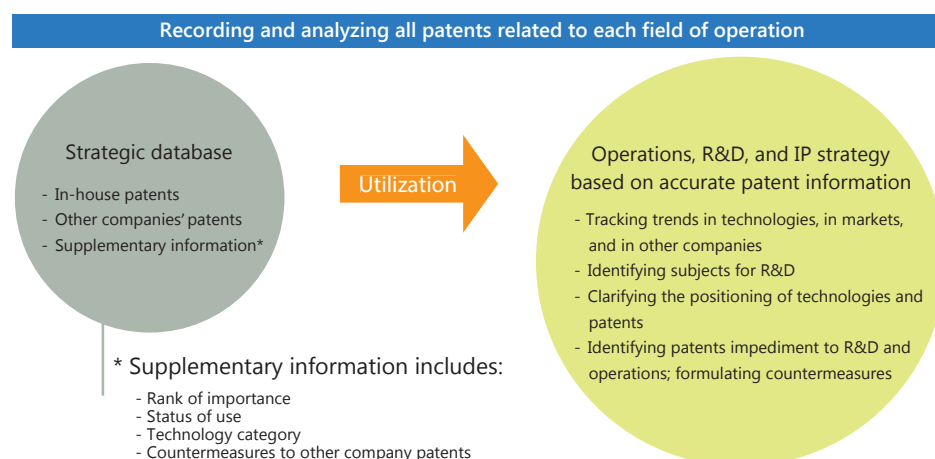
Recording and analyzing all patents related to each field of operation

Strategic database

- In-house patents
- Other companies' patents
- Supplementary information*

Utilization

Operations, R&D, and IP strategy based on accurate patent information

- Tracking trends in technologies, in markets, and in other companies
- Identifying subjects for R&D
- Clarifying the positioning of technologies and patents
- Identifying patents impediment to R&D and operations; formulating countermeasures

* Supplementary information includes:

- Rank of importance
- Status of use
- Technology category
- Countermeasures to other company patents